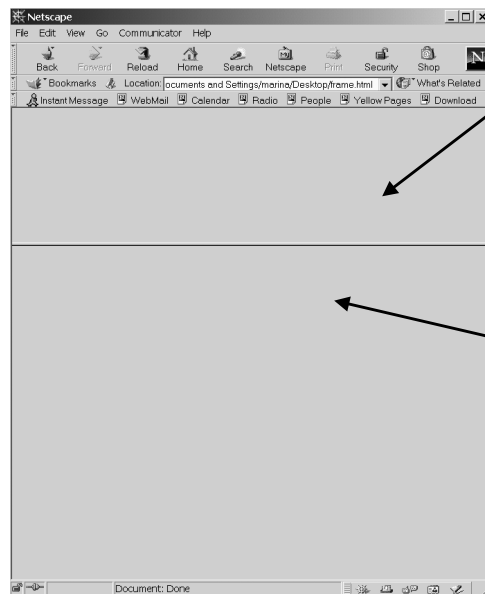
Netscape

File Edit View Go Communicator Help

Back Forward Reload Home Search Netscape Print Security Shop

Bookmarks Location: ocuments and Settings/marina/Desktop/frame.html What's Related

Instant Message WebMail Calendar Radio People Yellow Pages Download

Document: Done